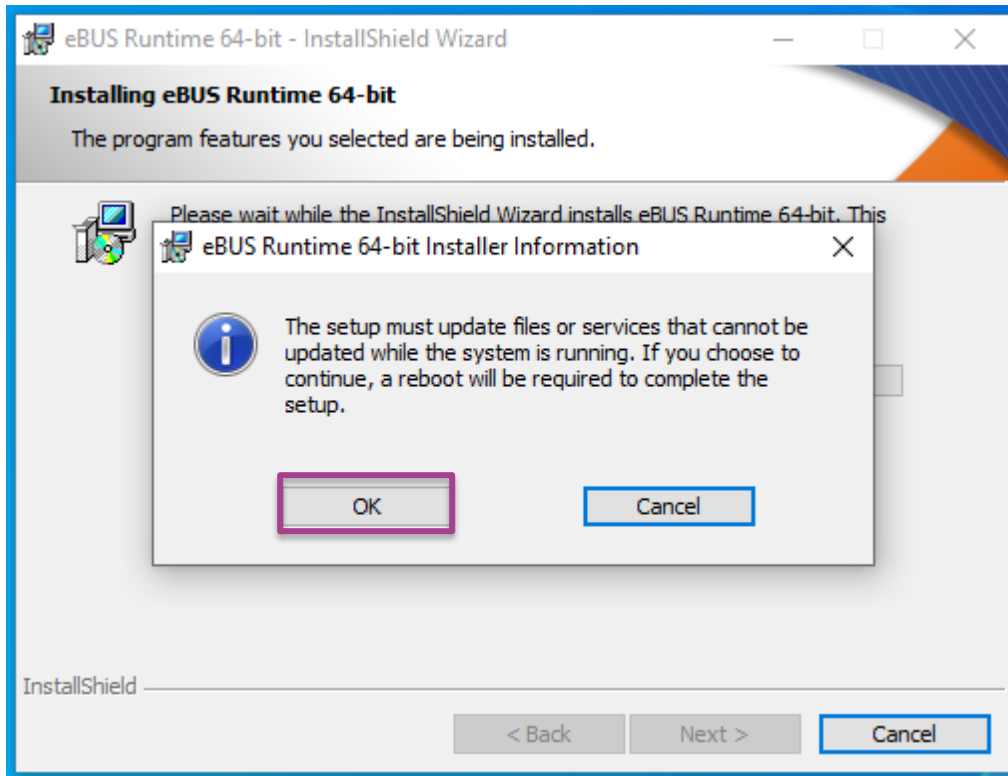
eBUS Runtime 64-bit - InstallShield Wizard

Installing eBUS Runtime 64-bit

The program features you selected are being installed.

Please wait while the InstallShield Wizard installs eBUS Runtime 64-bit. This

eBUS Runtime 64-bit Installer Information

The setup must update files or services that cannot be updated while the system is running. If you choose to continue, a reboot will be required to complete the setup.

OK

Cancel

InstallShield

< Back

Next >

Cancel